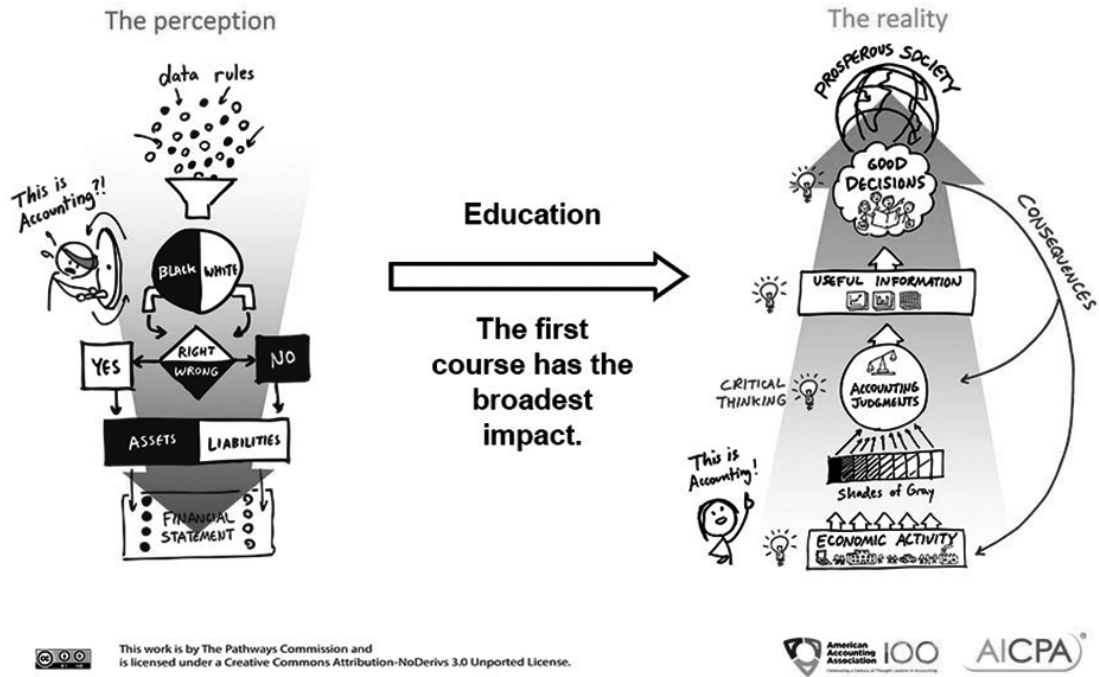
The perception

data rules

This is Accounting?!

BLACK WHITE

RIGHT WRONG

YES

NO

ASSETS LIABILITIES

FINANCIAL STATEMENT

Education

The first course has the broadest impact.

The reality

PROSPEROUS SOCIETY

GOOD DECISIONS

CONSEQUENCES

USEFUL INFORMATION

CRITICAL THINKING

ACCOUNTING JUDGMENTS

This is Accounting!

Shades of Gray

ECONOMIC ACTIVITY

This work is by The Pathways Commission and is licensed under a Creative Commons Attribution-NoDerivs 3.0 Unported License.

American Accounting Association 100

AICPA